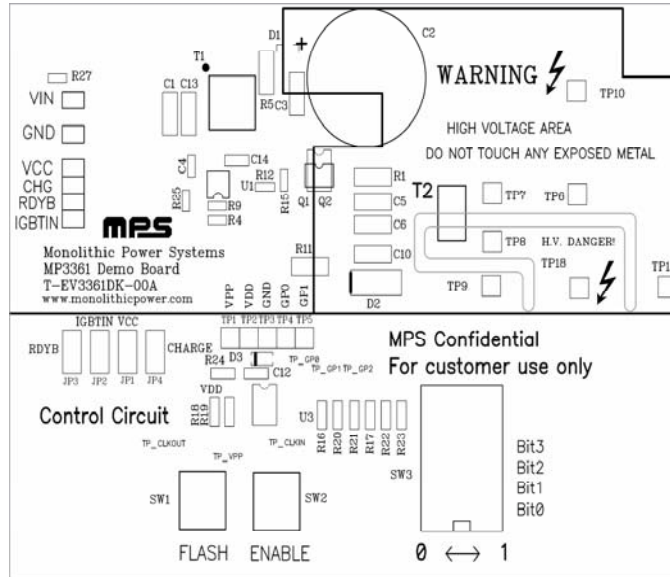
R27
VIN
GND
VCC
CHG
RDYB
IGBTIN
C1 C13
T1
D1
R5
C3
+
C2
WARNING
TP10
HIGH VOLTAGE AREA
DO NOT TOUCH ANY EXPOSED METAL
C4
C14
R25
U1
R12
R15
R9
R4
Q1 Q2
R1
C5
C6
T2
TP7
TP6
MPS
Monolithic Power Systems
MP3361 Demo Board
T-EV3361DK-00A
www.monolithicpower.com
R11
C10
TP8
H.V. DANGER!
TP18
TP9
D2
TP1
VPP VDD GND GP0 GP1
TP1 TP2 TP3 TP4 TP5
IGBTIN VCC
RDYB
JP3 JP2 JP1 JP4
CHARGE
MPS Confidential
For customer use only
R24
D3
TP_GP0
TP_GP1 TP_GP2
C12
VDD
R18 R19
Control Circuit
U3
R16 R20 R21 R17 R22 R23
TP_CLKOUT
TP_VPP
TP_CLKIN
SW3
Bit3
Bit2
Bit1
Bit0
SW1
SW2
FLASH ENABLE
0 $\longleftrightarrow$ 1